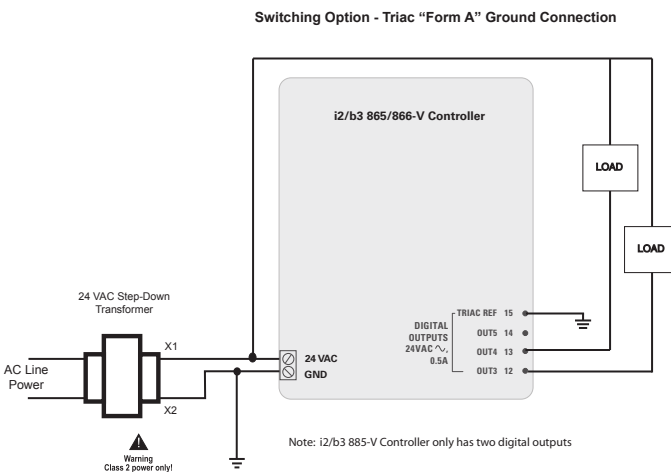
Switching Option - Triac "Form A" Ground Connection

i2/b3 865/866-V Controller

LOAD

LOAD

24 VAC Step-Down Transformer

AC Line Power

X1

X2

24 VAC

GND

DIGITAL OUTPUTS 24VAC ∿, 0.5A

TRIAC REF 15

OUT5 14

OUT4 13

OUT3 12

Warning Class 2 power only!

Note: i2/b3 885-V Controller only has two digital outputs